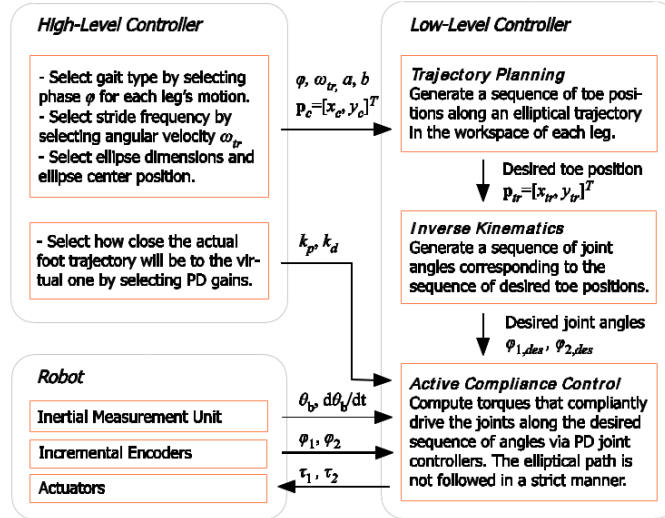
High-Level Controller

- Select gait type by selecting phase $\varphi$ for each leg's motion.
- Select stride frequency by selecting angular velocity $\omega_{tr}$
- Select ellipse dimensions and ellipse center position.

$\varphi$, $\omega_{tr}$, $a$, $b$
$\mathbf{p}_c=[x_c, y_c]^T$

- Select how close the actual foot trajectory will be to the virtual one by selecting PD gains.

$k_p$, $k_d$

Low-Level Controller

Trajectory Planning
Generate a sequence of toe positions along an elliptical trajectory in the workspace of each leg.

Desired toe position
$\mathbf{p}_{tr}=[x_{tr}, y_{tr}]^T$

Inverse Kinematics
Generate a sequence of joint angles corresponding to the sequence of desired toe positions.

Desired joint angles
$\varphi_{1,des}$, $\varphi_{2,des}$

Robot

Inertial Measurement Unit

Incremental Encoders

Actuators

$\theta_b$, $d\theta_b/dt$

$\varphi_1$, $\varphi_2$

$\tau_1$, $\tau_2$

Active Compliance Control
Compute torques that compliantly drive the joints along the desired sequence of angles via PD joint controllers. The elliptical path is not followed in a strict manner.